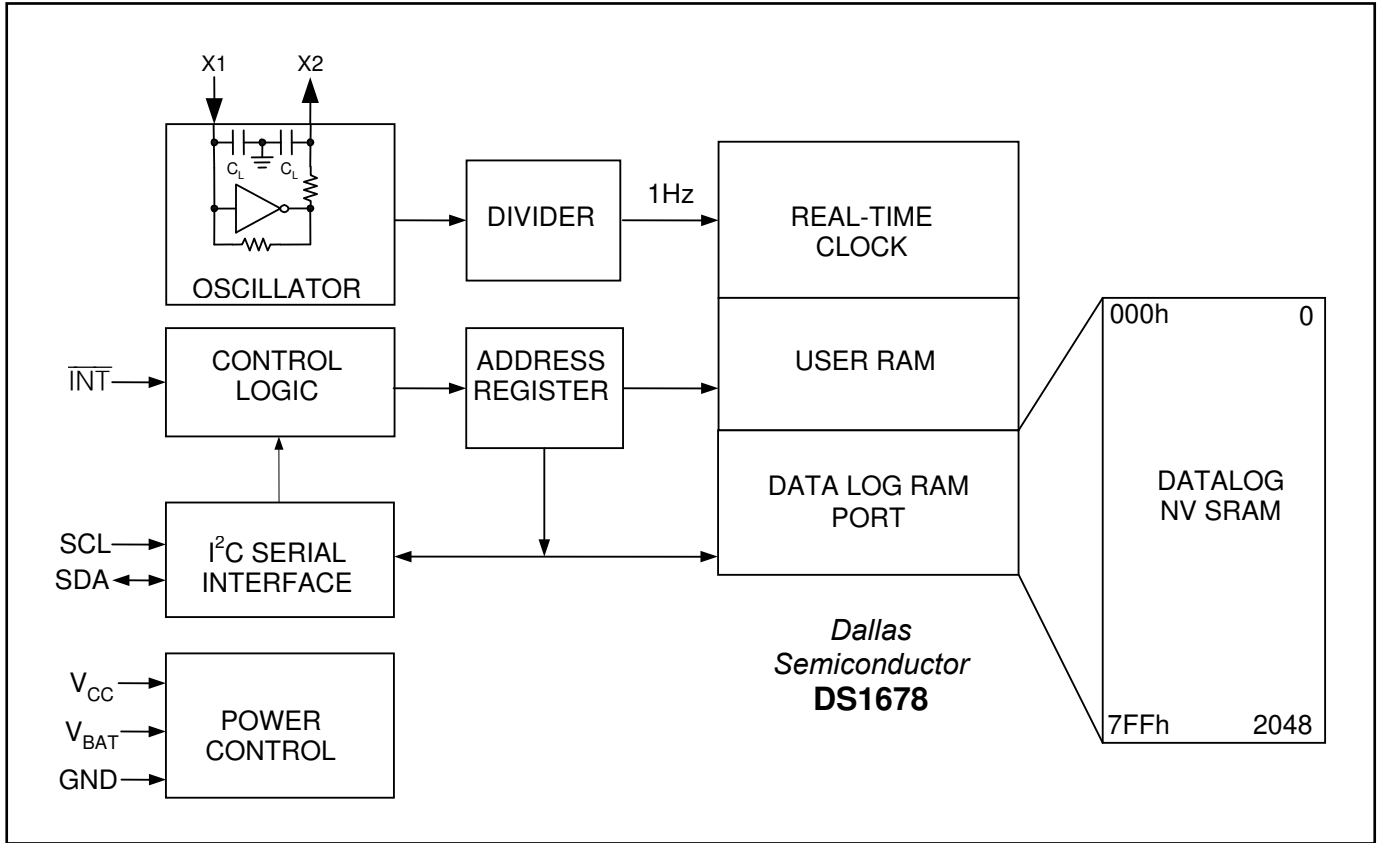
X1
X2
$C_L$
$C_L$
OSCILLATOR
DIVIDER
1Hz
REAL-TIME CLOCK
USER RAM
DATA LOG RAM PORT
000h
0
DATALOG NV SRAM
7FFh
2048
$\overline{INT}$
CONTROL LOGIC
ADDRESS REGISTER
SCL
SDA
$I^2C$ SERIAL INTERFACE
Dallas Semiconductor
**DS1678**
$V_{CC}$
$V_{BAT}$
GND
POWER CONTROL